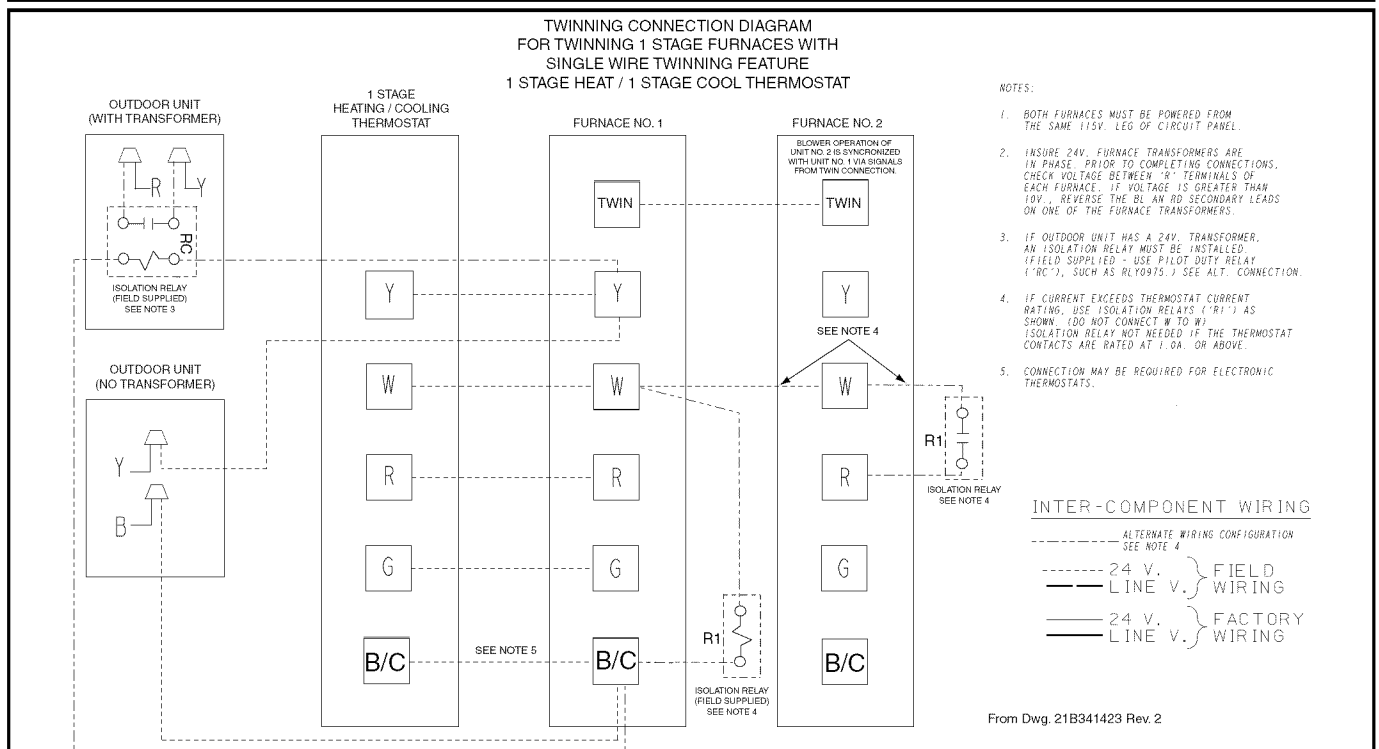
TWINNING CONNECTION DIAGRAM
FOR TWINNING 1 STAGE FURNACES WITH
SINGLE WIRE TWINNING FEATURE
1 STAGE HEAT / 1 STAGE COOL THERMOSTAT

OUTDOOR UNIT
(WITH TRANSFORMER)

R
Y
RC

ISOLATION RELAY
(FIELD SUPPLIED)
SEE NOTE 3

OUTDOOR UNIT
(NO TRANSFORMER)

Y
B

1 STAGE
HEATING / COOLING
THERMOSTAT

Y
W
R
G
B/C

SEE NOTE 5

FURNACE NO. 1

TWIN
Y
W
R
G
B/C

R1

ISOLATION RELAY
(FIELD SUPPLIED)
SEE NOTE 4

FURNACE NO. 2

BLOWER OPERATION OF UNIT NO. 2 IS SYNCRONIZED WITH UNIT NO. 1 VIA SIGNALS FROM TWIN CONNECTION.

TWIN
Y
SEE NOTE 4
W
R
G
B/C

R1

ISOLATION RELAY
SEE NOTE 4

NOTES:

1. BOTH FURNACES MUST BE POWERED FROM THE SAME 115V. LEG OF CIRCUIT PANEL.

2. INSURE 24V. FURNACE TRANSFORMERS ARE IN PHASE. PRIOR TO COMPLETING CONNECTIONS, CHECK VOLTAGE BETWEEN 'R' TERMINALS OF EACH FURNACE. IF VOLTAGE IS GREATER THAN 10V., REVERSE THE BL AN RD SECONDARY LEADS ON ONE OF THE FURNACE TRANSFORMERS.

3. IF OUTDOOR UNIT HAS A 24V. TRANSFORMER, AN ISOLATION RELAY MUST BE INSTALLED. (FIELD SUPPLIED - USE PILOT DUTY RELAY ('RC'), SUCH AS RLY0975.) SEE ALT. CONNECTION.

4. IF CURRENT EXCEEDS THERMOSTAT CURRENT RATING, USE ISOLATION RELAYS ('R1') AS SHOWN. (DO NOT CONNECT W TO W) ISOLATION RELAY NOT NEEDED IF THE THERMOSTAT CONTACTS ARE RATED AT 1.0A. OR ABOVE.

5. CONNECTION MAY BE REQUIRED FOR ELECTRONIC THERMOSTATS.

INTER-COMPONENT WIRING

ALTERNATE WIRING CONFIGURATION SEE NOTE 4

24 V.
LINE V.
FIELD WIRING

24 V.
LINE V.
FACTORY WIRING

From Dwg. 21B341423 Rev. 2